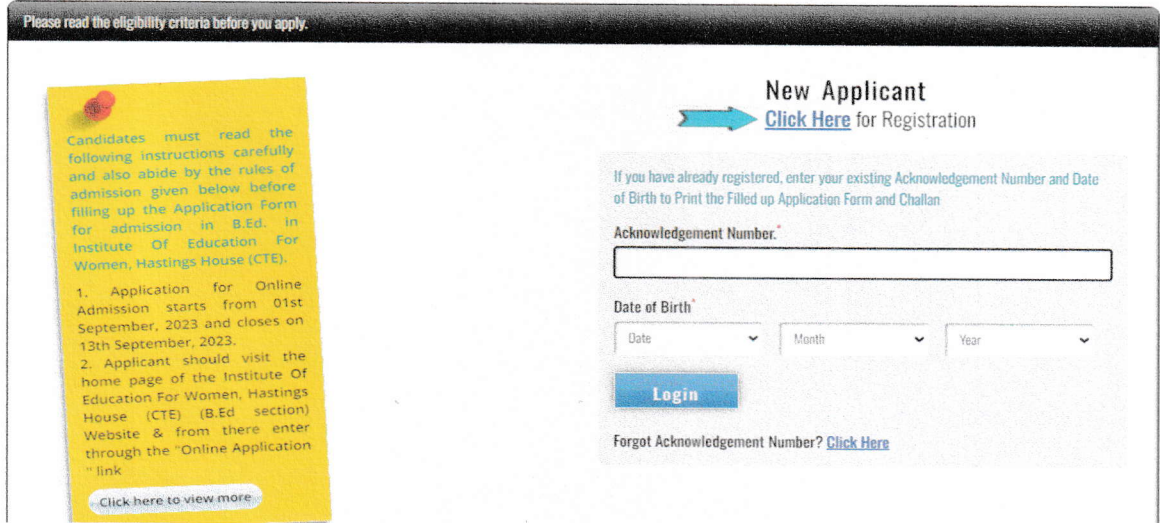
Please read the eligibility criteria before you apply.

Candidates must read the following instructions carefully and also abide by the rules of admission given below before filling up the Application Form for admission in B.Ed. in Institute Of Education For Women, Hastings House (CTE).

1. Application for Online Admission starts from 01st September, 2023 and closes on 13th September, 2023.
2. Applicant should visit the home page of the Institute Of Education For Women, Hastings House (CTE) (B.Ed section) Website & from there enter through the "Online Application " link

Click here to view more

New Applicant
Click Here for Registration

If you have already registered, enter your existing Acknowledgement Number and Date of Birth to Print the Filled up Application Form and Challan

Acknowledgement Number.*

Date of Birth*

Date

Month

Year

Login

Forgot Acknowledgement Number? Click Here